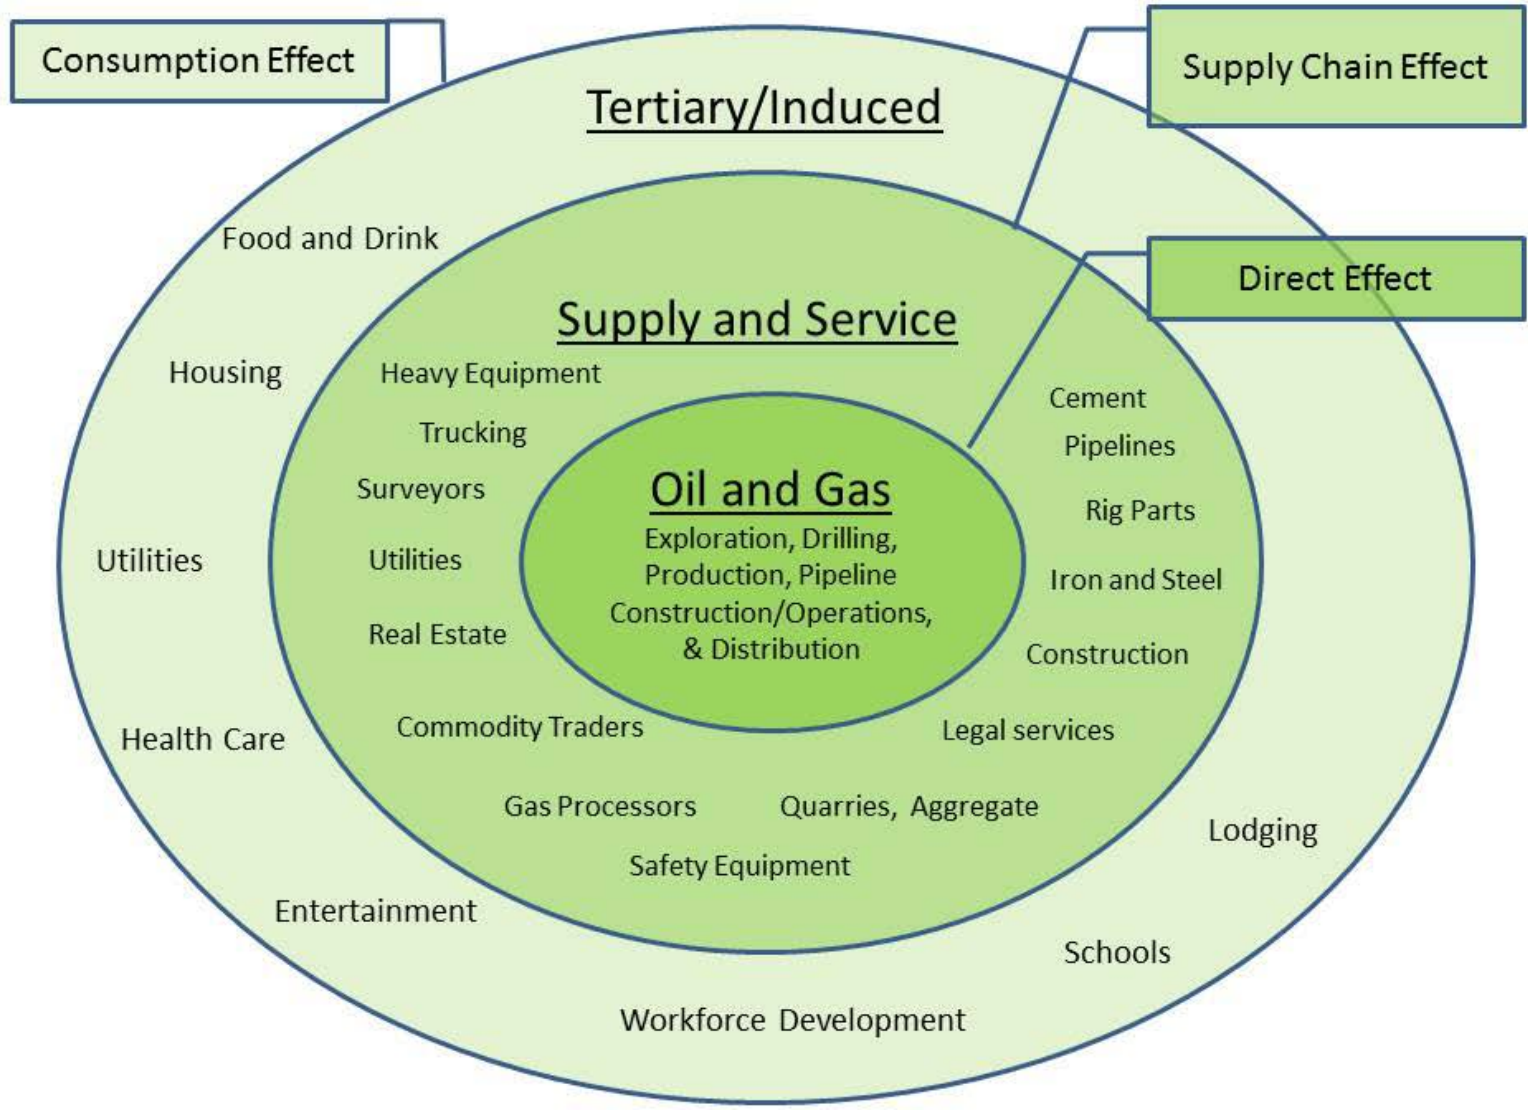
Consumption Effect

Supply Chain Effect

Tertiary/Induced

Direct Effect

Food and Drink

Housing

Utilities

Health Care

Entertainment

Workforce Development

Schools

Lodging

Supply and Service

Heavy Equipment

Trucking

Surveyors

Utilities

Real Estate

Commodity Traders

Gas Processors

Safety Equipment

Quarries, Aggregate

Legal services

Construction

Iron and Steel

Rig Parts

Pipelines

Cement

Oil and Gas

Exploration, Drilling, Production, Pipeline Construction/Operations, & Distribution